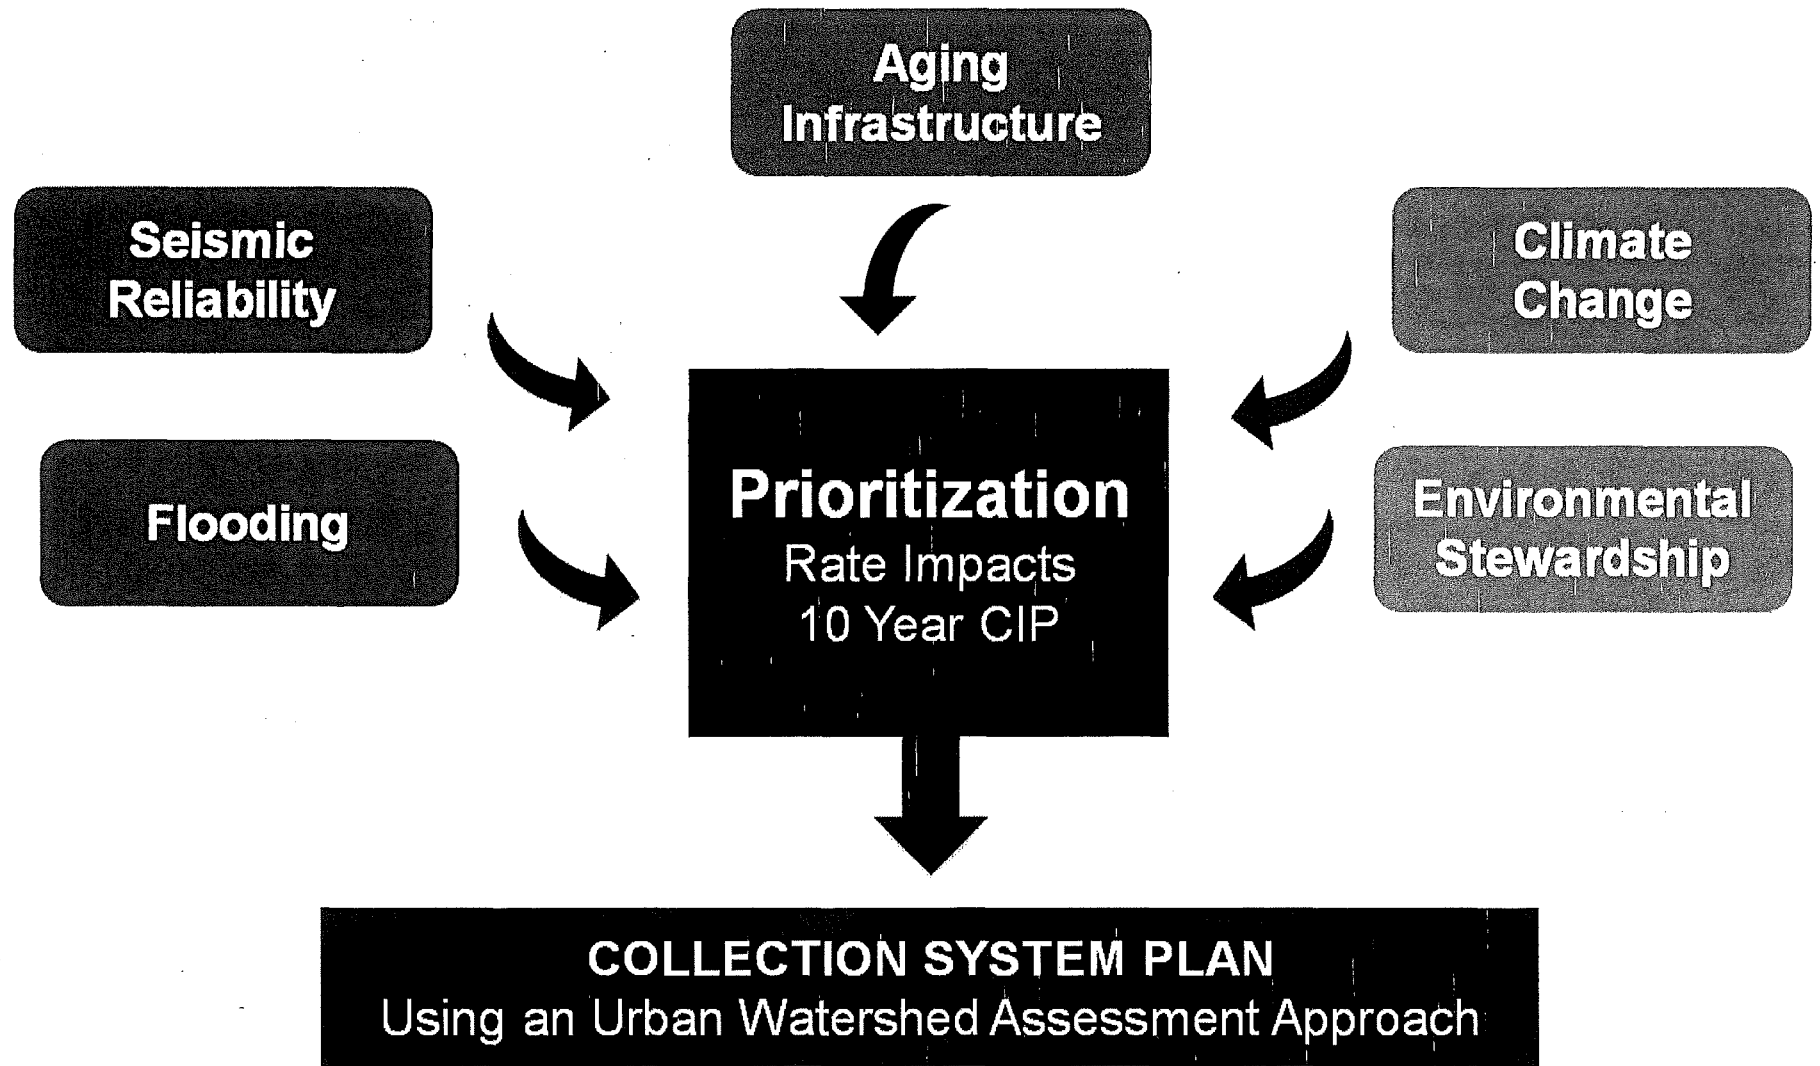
Aging Infrastructure

Seismic Reliability

Climate Change

Flooding

Prioritization
Rate Impacts
10 Year CIP

Environmental Stewardship

COLLECTION SYSTEM PLAN
Using an Urban Watershed Assessment Approach